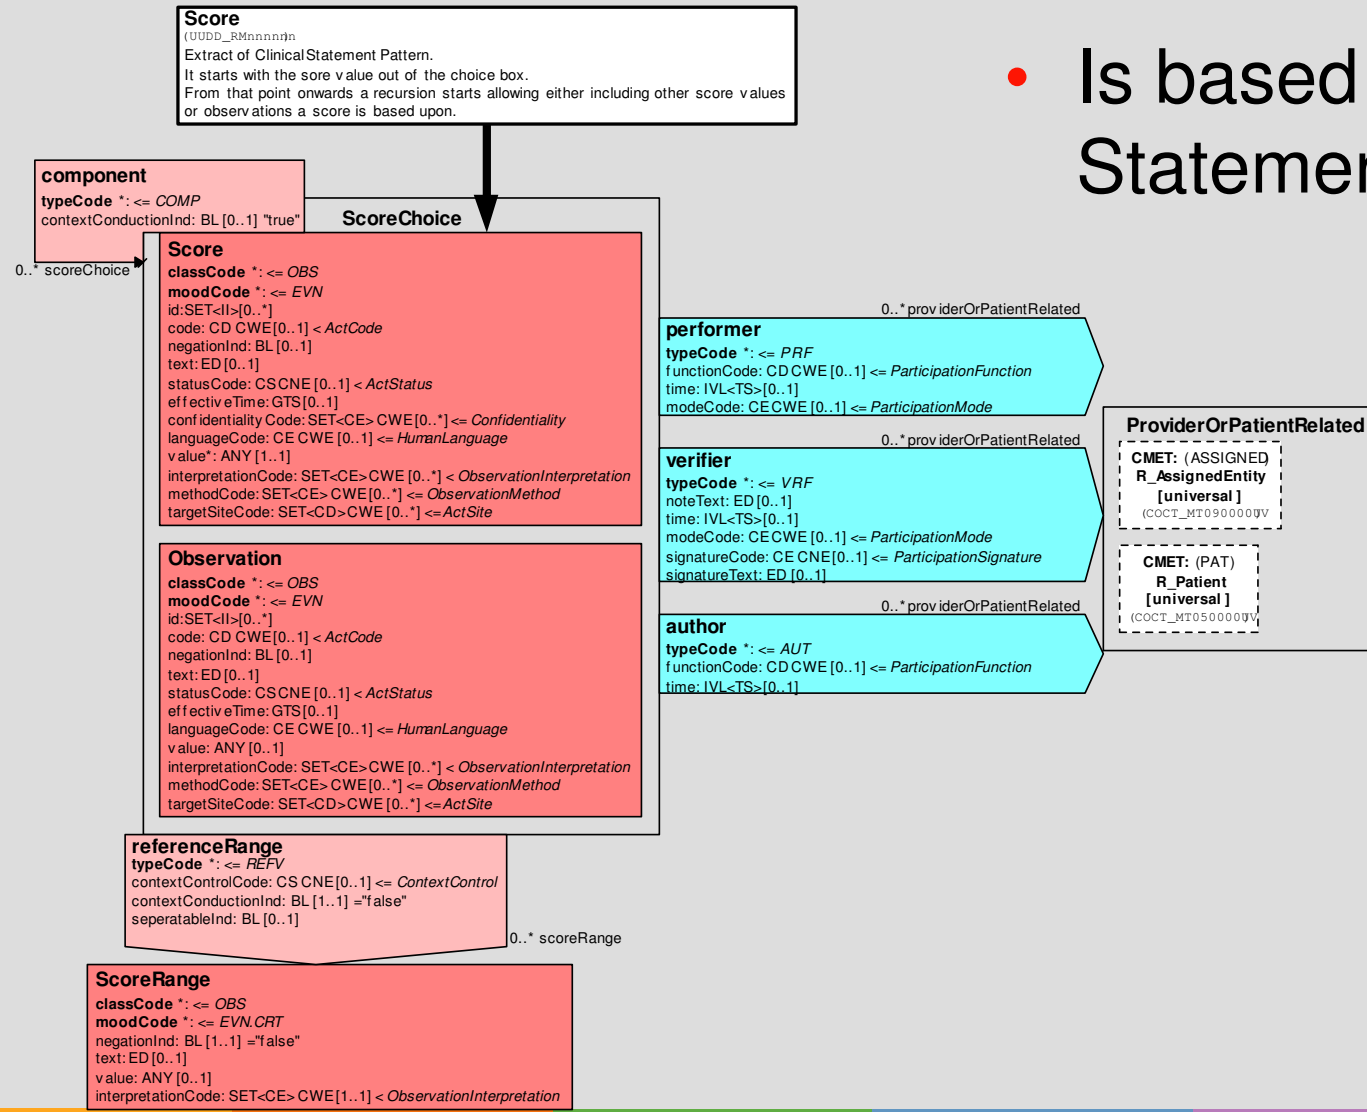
Score
(UUDD_RMnnnnnn)
Extract of ClinicalStatement Pattern.
It starts with the sore value out of the choice box.
From that point onwards a recursion starts allowing either including other score values or observations a score is based upon.

• Is based
Statemen

component
typeCode *: <= COMP
contextConductionInd: BL [0..1] "true"

0..* scoreChoice

ScoreChoice

Score
classCode *: <= OBS
moodCode *: <= EVN
id:SET<II>[0..*]
code: CD CWE[0..1] < ActCode
negationInd: BL [0..1]
text: ED [0..1]
statusCode: CS CNE [0..1] < ActStatus
effectiveTime: GTS [0..1]
confidentiality Code: SET<CE> CWE [0..*] <= Confidentiality
languageCode: CE CWE [0..1] <= HumanLanguage
value*: ANY [1..1]
interpretationCode: SET<CE> CWE [0..*] < ObservationInterpretation
methodCode: SET<CE> CWE [0..*] <= ObservationMethod
targetSiteCode: SET<CD> CWE [0..*] <= ActSite

Observation
classCode *: <= OBS
moodCode *: <= EVN
id:SET<II>[0..*]
code: CD CWE[0..1] < ActCode
negationInd: BL [0..1]
text: ED [0..1]
statusCode: CS CNE [0..1] < ActStatus
effectiveTime: GTS [0..1]
languageCode: CE CWE [0..1] <= HumanLanguage
value: ANY [0..1]
interpretationCode: SET<CE> CWE [0..*] < ObservationInterpretation
methodCode: SET<CE> CWE [0..*] <= ObservationMethod
targetSiteCode: SET<CD> CWE [0..*] <= ActSite

0..* providerOrPatientRelated
performer
typeCode *: <= PRF
functionCode: CD CWE [0..1] <= ParticipationFunction
time: IVL<TS>[0..1]
modeCode: CE CWE [0..1] <= ParticipationMode

0..* providerOrPatientRelated
verifier
typeCode *: <= VRF
noteText: ED [0..1]
time: IVL<TS>[0..1]
modeCode: CE CWE [0..1] <= ParticipationMode
signatureCode: CE CNE [0..1] <= ParticipationSignature
signatureText: ED [0..1]

0..* providerOrPatientRelated
author
typeCode *: <= AUT
functionCode: CD CWE [0..1] <= ParticipationFunction
time: IVL<TS>[0..1]

ProviderOrPatientRelated
CMET: (ASSIGNED)
R_AssignedEntity
[universal]
(COCT_MT090000UV)

CMET: (PAT)
R_Patient
[universal]
(COCT_MT050000UV)

referenceRange
typeCode *: <= REFV
contextControlCode: CS CNE [0..1] <= ContextControl
contextConductionInd: BL [1..1] ="false"
seperatableInd: BL [0..1]

0..* scoreRange

ScoreRange
classCode *: <= OBS
moodCode *: <= EVN.CRT
negationInd: BL [1..1] ="false"
text: ED [0..1]
value: ANY [0..1]
interpretationCode: SET<CE> CWE [1..1] < ObservationInterpretation